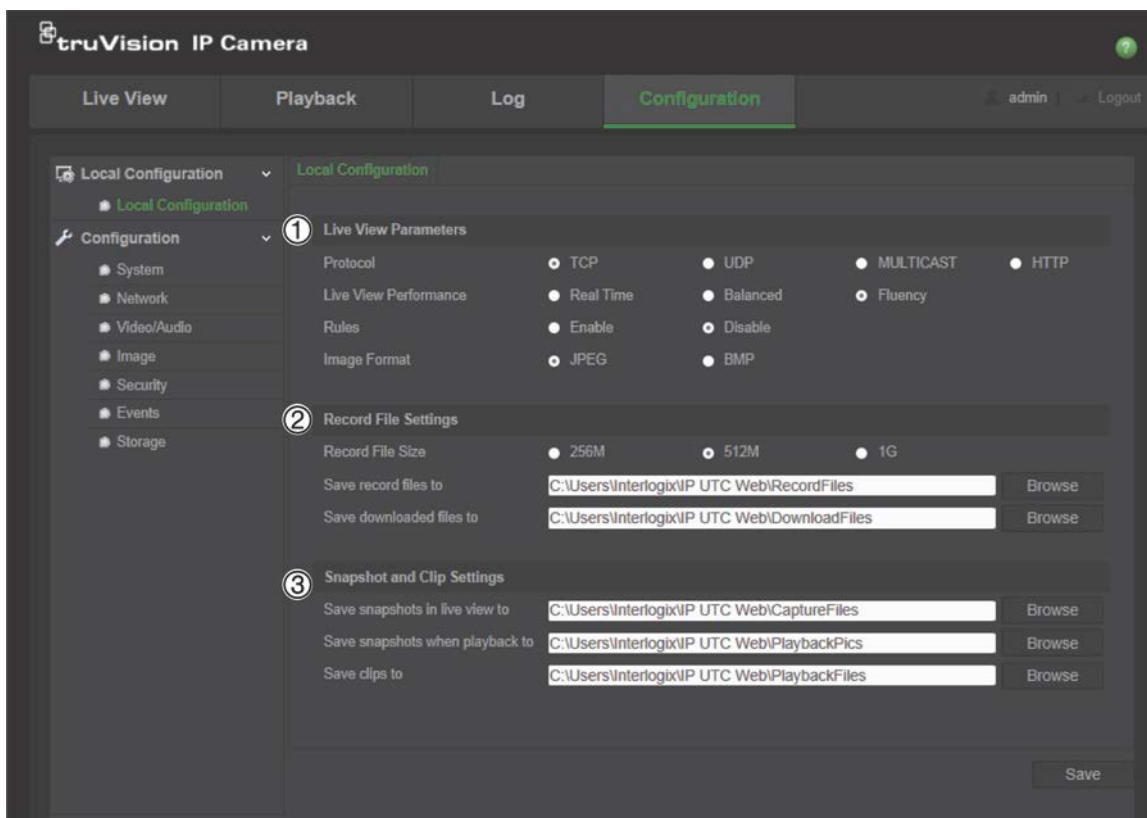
truVision IP Camera

Live View
Playback
Log
Configuration
admin | Logout

Local Configuration
Local Configuration
Configuration
System
Network
Video/Audio
Image
Security
Events
Storage

Local Configuration

1 Live View Parameters

Protocol TCP UDP MULTICAST HTTP
Live View Performance Real Time Balanced Fluency
Rules Enable Disable
Image Format JPEG BMP

2 Record File Settings

Record File Size 256M 512M 1G
Save record files to C:\Users\Interlogix\IP UTC Web\RecordFiles Browse
Save downloaded files to C:\Users\Interlogix\IP UTC Web\DownloadFiles Browse

3 Snapshot and Clip Settings

Save snapshots in live view to C:\Users\Interlogix\IP UTC Web\CaptureFiles Browse
Save snapshots when playback to C:\Users\Interlogix\IP UTC Web\PlaybackPics Browse
Save clips to C:\Users\Interlogix\IP UTC Web\PlaybackFiles Browse

Save